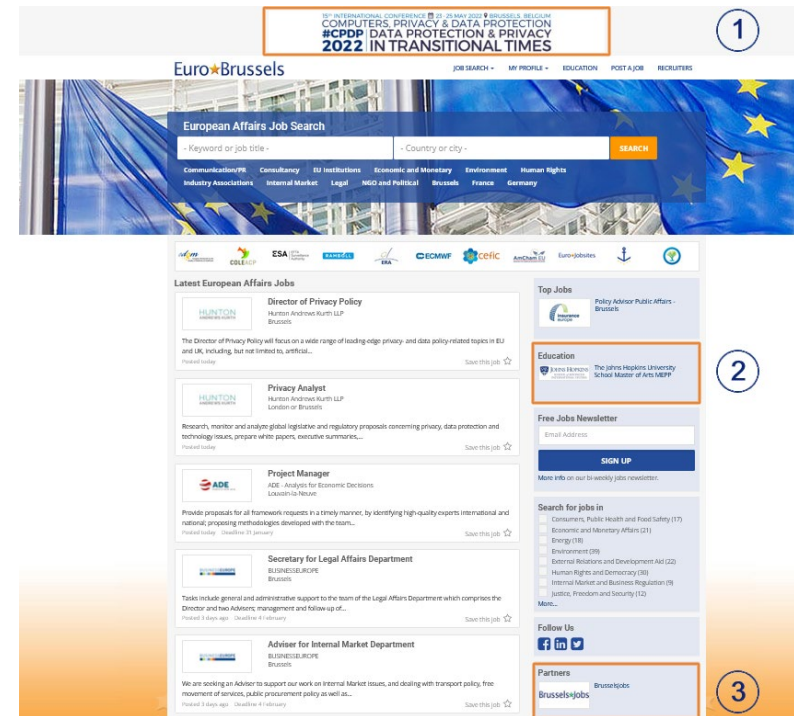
15th INTERNATIONAL CONFERENCE 23 - 25 MAY 2022 BRUSSELS, BELGIUM
COMPUTERS, PRIVACY & DATA PROTECTION
#CPDP 2022 | DATA PROTECTION & PRIVACY IN TRANSITIONAL TIMES

1

EuroBrussels

JOB SEARCH MY PROFILE EDUCATION POST A JOB RECRUITERS

European Affairs Job Search

- Keyword or job title -
- Country or city -
SEARCH

Communication/PR Consultancy EU Institutions Economic and Monetary Environment Human Rights Industry Associations Internal Market Legal NGO and Political Brussels France Germany

ESA ECMWF cefic AmCham EU Euro-jobsites

Latest European Affairs Jobs

HUNTON
Director of Privacy Policy
Hunton Andrews Kurth LLP
Brussels
The Director of Privacy Policy will focus on a wide range of leading-edge privacy- and data policy-related topics in EU and UK, including, but not limited to, artificial...
Posted today
Save this job

HUNTON
Privacy Analyst
Hunton Andrews Kurth LLP
London or Brussels
Research, monitor and analyze global legislative and regulatory proposals concerning privacy, data protection and technology issues, prepare white papers, executive summaries,...
Posted today
Save this job

ADE
Project Manager
ADE - Analysis for Economic Decisions
Louvain-la-Neuve
Provide proposals for all framework requests in a timely manner, by identifying high-quality experts international and national; proposing methodologies developed with the team...
Posted today Deadline 31 January
Save this job

Secretary for Legal Affairs Department
BUSINESSEUROPE
Brussels
Tasks include general and administrative support to the team of the Legal Affairs Department which comprises the Director and two Advisers; management and follow-up of...
Posted 3 days ago Deadline 4 February
Save this job

Adviser for Internal Market Department
BUSINESSEUROPE
Brussels
We are seeking an Adviser to support our work on Internal Market issues, and dealing with transport policy, free movement of services, public procurement policy as well as...
Posted 3 days ago Deadline 4 February
Save this job

Top Jobs
Policy Advisor Public Affairs - Brussels

Education
The Johns Hopkins University School Master of Arts MIEPP

2

Free Jobs Newsletter
Email Address
SIGN UP
More info on our bi-weekly jobs newsletter.

Search for jobs in
Consumers, Public Health and Food Safety (17)
Economic and Monetary Affairs (21)
Energy (18)
Environment (39)
External Relations and Development Aid (22)
Human Rights and Democracy (30)
Internal Market and Business Regulation (9)
Justice, Freedom and Security (12)
More...

Follow Us

Partners
Brusselsjobs
Brussels jobs

3